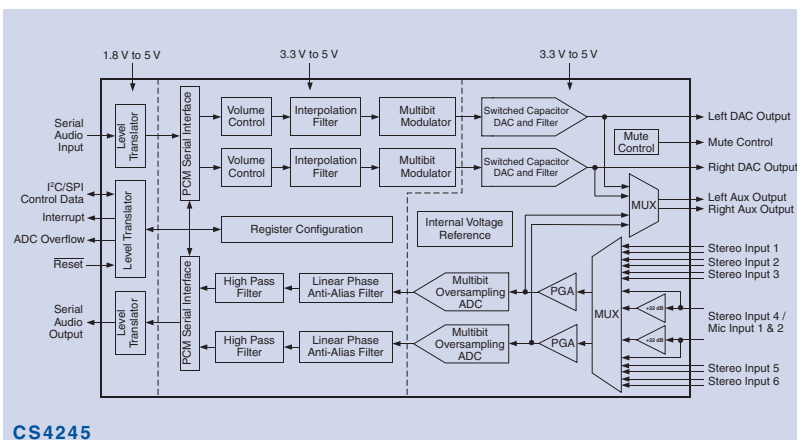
1.8 V to 5 V

3.3 V to 5 V

3.3 V to 5 V

Serial Audio Input

Level Translator

PCM Serial Interface

Volume Control

Interpolation Filter

Multibit Modulator

Switched Capacitor DAC and Filter

Left DAC Output

Mute Control

Mute Control

Volume Control

Interpolation Filter

Multibit Modulator

Switched Capacitor DAC and Filter

Right DAC Output

I²C/SPI Control Data

Interrupt

ADC Overflow

$\overline{\text{Reset}}$

Level Translator

Register Configuration

Internal Voltage Reference

MUX

Left Aux Output

Right Aux Output

Stereo Input 1

Stereo Input 2

Stereo Input 3

Serial Audio Output

Level Translator

PCM Serial Interface

High Pass Filter

Linear Phase Anti-Alias Filter

Multibit Oversampling ADC

PGA

MUX

+32 dB

+32 dB

Stereo Input 4 / Mic Input 1 & 2

High Pass Filter

Linear Phase Anti-Alias Filter

Multibit Oversampling ADC

PGA

Stereo Input 5

Stereo Input 6

CS4245